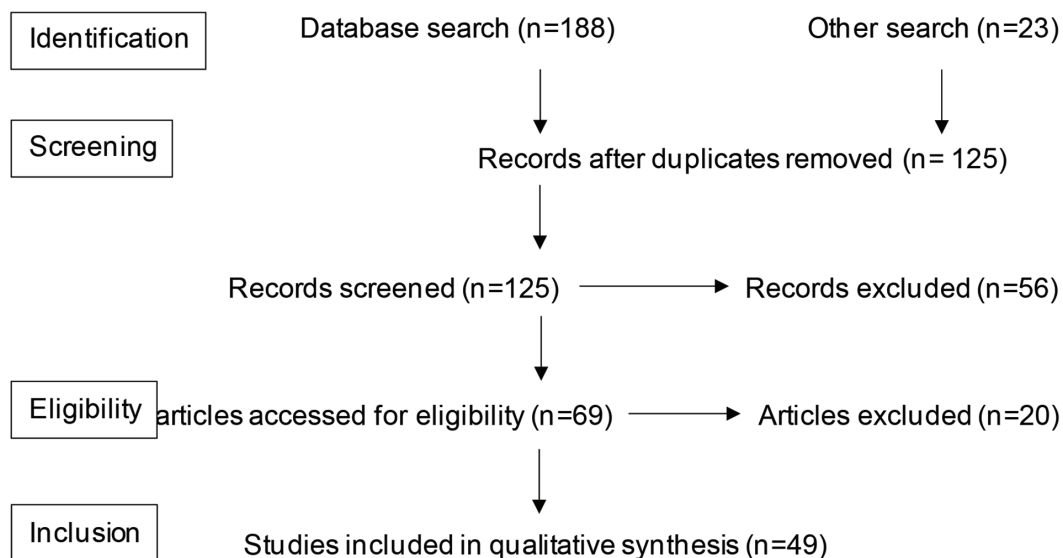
Identification

Database search (n=188)

Other search (n=23)

Screening

Records after duplicates removed (n= 125)

Records screened (n=125)

Records excluded (n=56)

Eligibility

articles accessed for eligibility (n=69)

Articles excluded (n=20)

Inclusion

Studies included in qualitative synthesis (n=49)